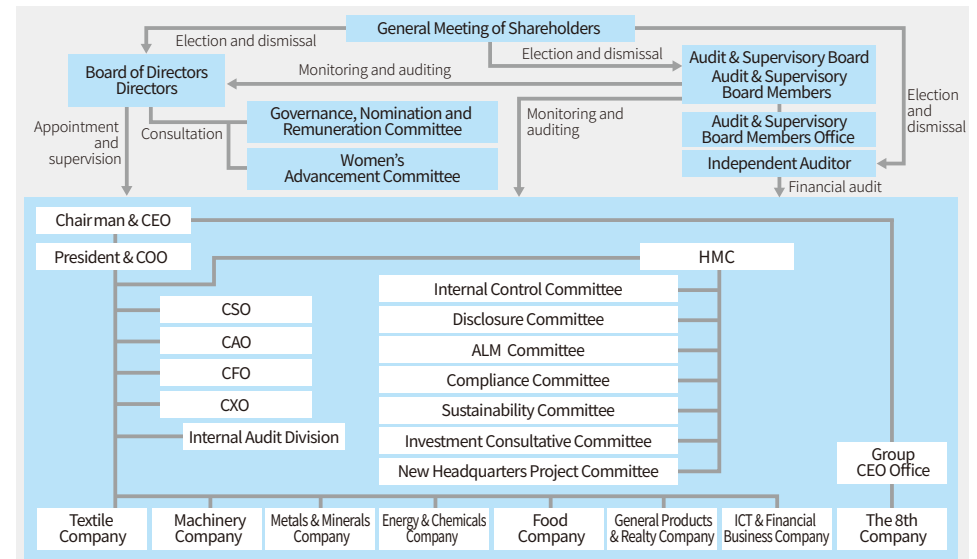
General Meeting of Shareholders

Election and dismissal

Election and dismissal

Board of Directors
Directors

Monitoring and auditing

Audit & Supervisory Board
Audit & Supervisory Board Members

Election and dismissal

Appointment and supervision

Consultation

Governance, Nomination and Remuneration Committee

Women's Advancement Committee

Monitoring and auditing

Audit & Supervisory Board Members Office

Independent Auditor

Financial audit

Chairman & CEO

President & COO

HMC

Internal Control Committee

Disclosure Committee

ALM Committee

Compliance Committee

Sustainability Committee

Investment Consultative Committee

New Headquarters Project Committee

CSO

CAO

CFO

CXO

Internal Audit Division

Group CEO Office

Textile Company

Machinery Company

Metals & Minerals Company

Energy & Chemicals Company

Food Company

General Products & Realty Company

ICT & Financial Business Company

The 8th Company